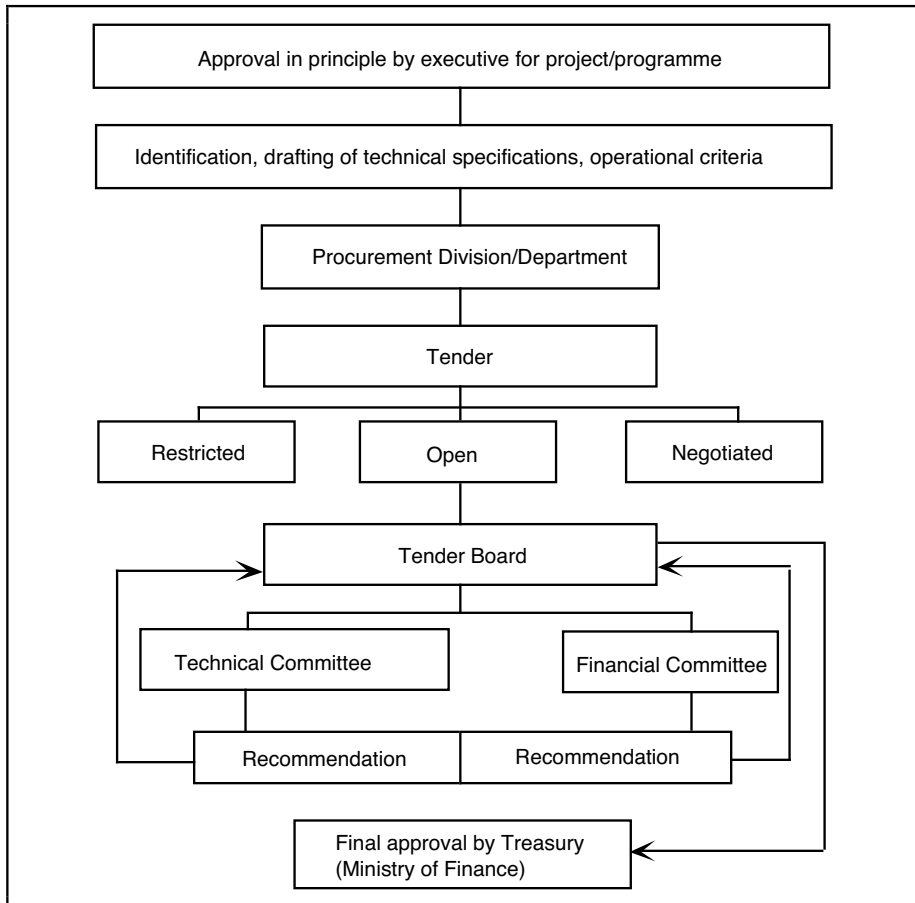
Approval in principle by executive for project/programme

Identification, drafting of technical specifications, operational criteria

Procurement Division/Department

Tender

Restricted

Open

Negotiated

Tender Board

Technical Committee

Financial Committee

Recommendation

Recommendation

Final approval by Treasury (Ministry of Finance)